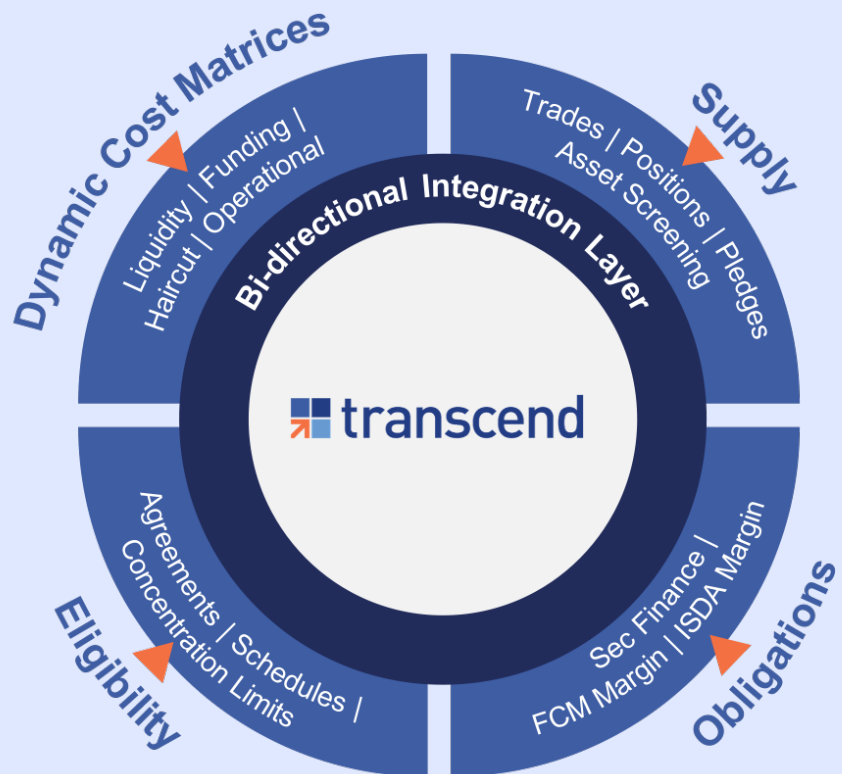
Dynamic Cost Matrices

Liquidity | Funding |
Haircut | Operational

Supply

Trades | Positions | Pledges
Asset Screening

Bi-directional Integration Layer

transcend

Eligibility

Agreements | Schedules |
Concentration Limits

Obligations

Sec Finance |
FCM Margin | ISDA Margin